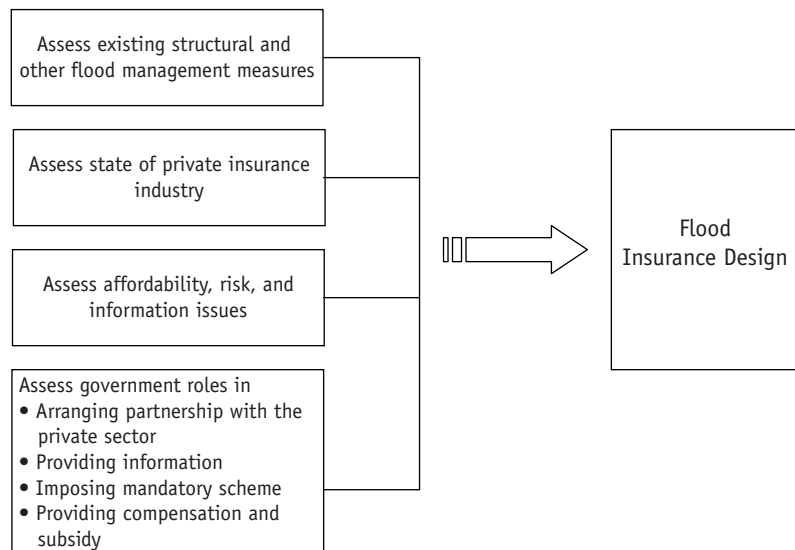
Assess existing structural and other flood management measures

Assess state of private insurance industry

Assess affordability, risk, and information issues

Assess government roles in
• Arranging partnership with the private sector
• Providing information
• Imposing mandatory scheme
• Providing compensation and subsidy

Flood Insurance Design